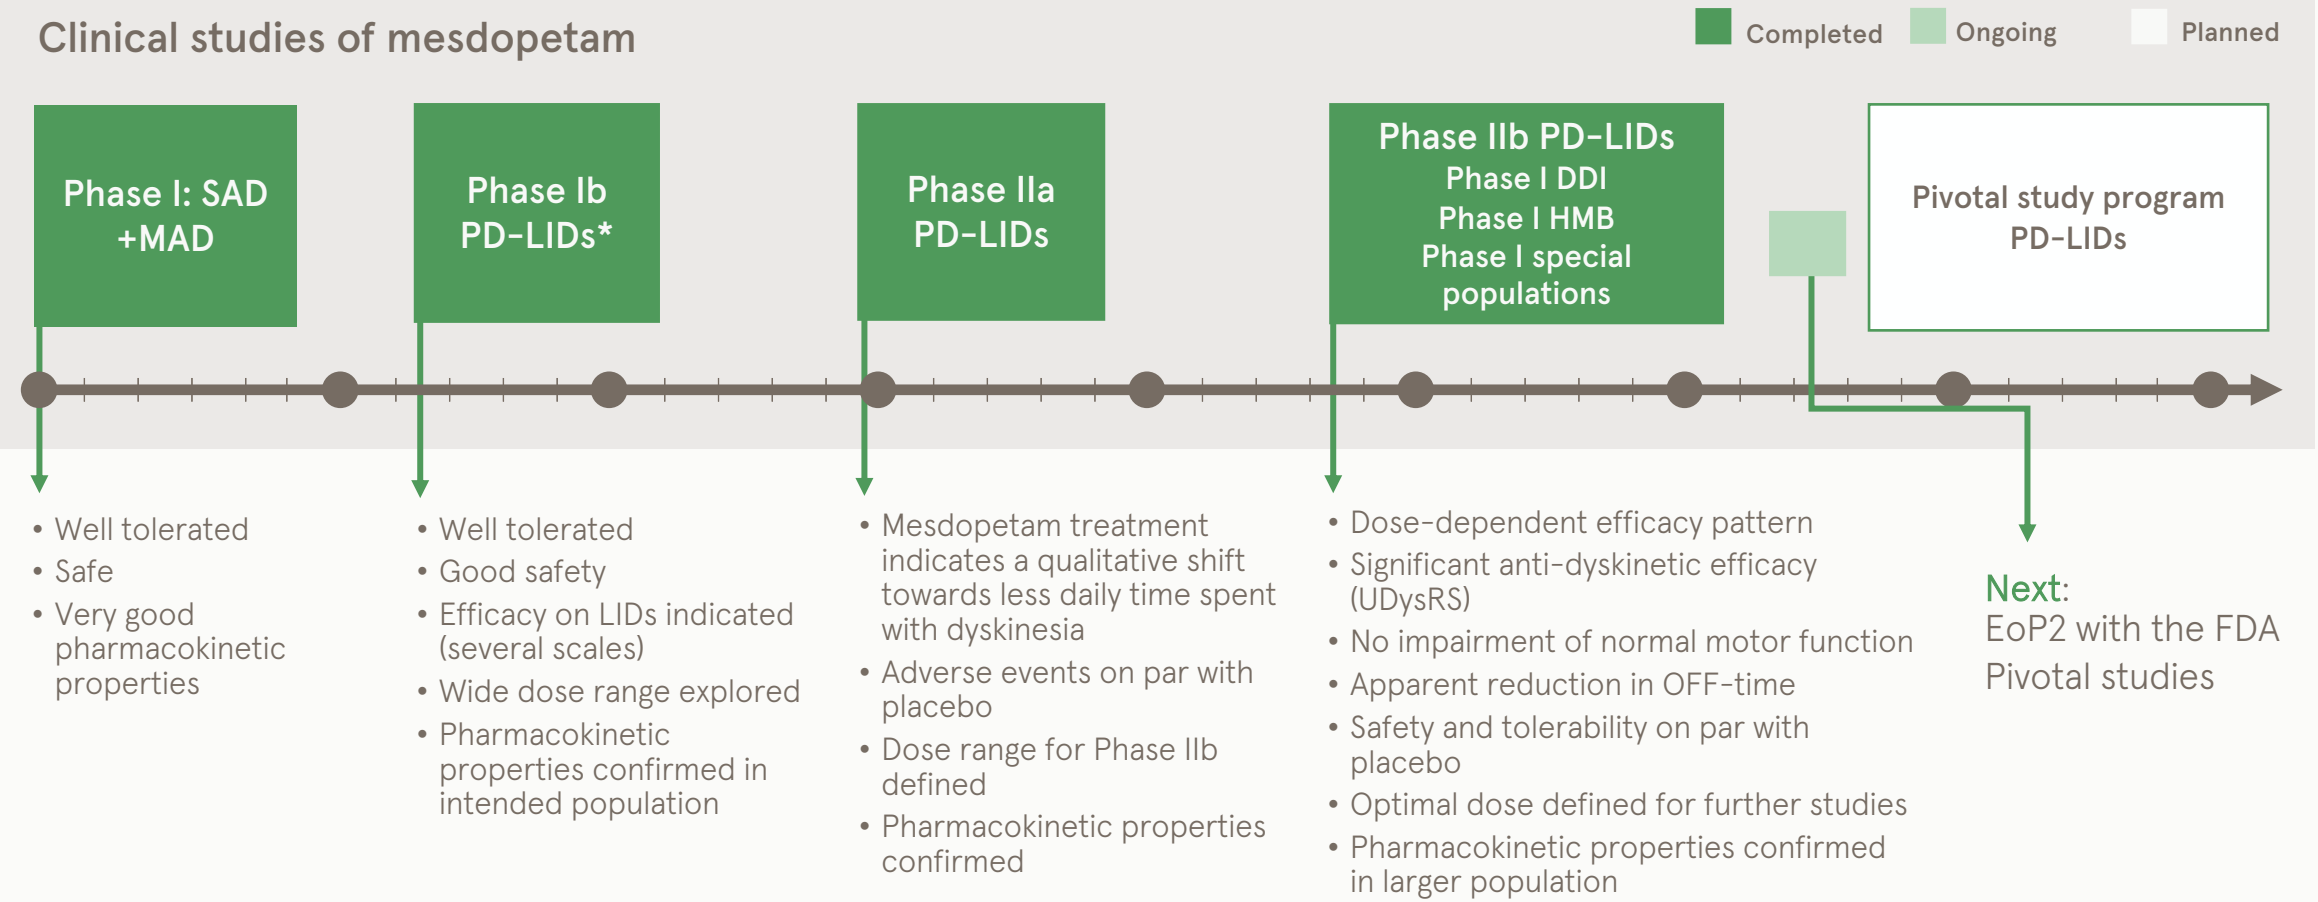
Clinical studies of mesdopetam

Completed Ongoing Planned

Phase I: SAD +MAD

Phase Ib PD-LIDs*

Phase IIa PD-LIDs

Phase IIb PD-LIDs
Phase I DDI
Phase I HMB
Phase I special populations

Pivotal study program PD-LIDs

• Well tolerated
• Safe
• Very good pharmacokinetic properties

• Well tolerated
• Good safety
• Efficacy on LIDs indicated (several scales)
• Wide dose range explored
• Pharmacokinetic properties confirmed in intended population

• Mesdopetam treatment indicates a qualitative shift towards less daily time spent with dyskinesia
• Adverse events on par with placebo
• Dose range for Phase IIb defined
• Pharmacokinetic properties confirmed

• Dose-dependent efficacy pattern
• Significant anti-dyskinetic efficacy (UDysRS)
• No impairment of normal motor function
• Apparent reduction in OFF-time
• Safety and tolerability on par with placebo
• Optimal dose defined for further studies
• Pharmacokinetic properties confirmed in larger population

Next:
EoP2 with the FDA
Pivotal studies